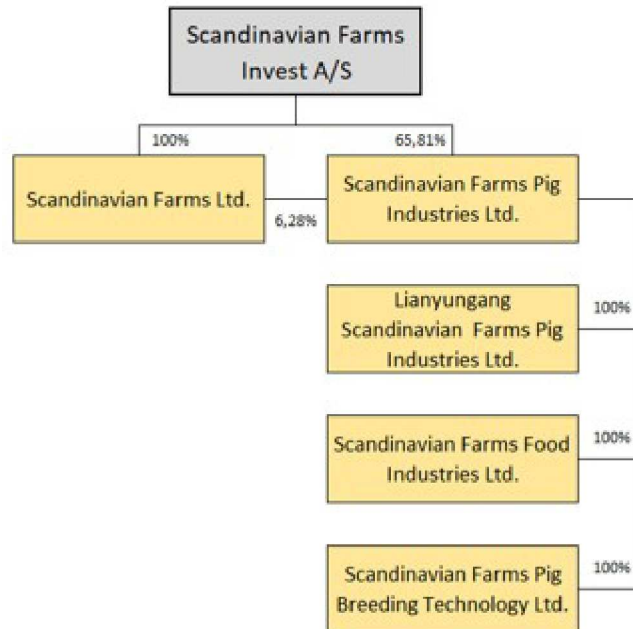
Scandinavian Farms Invest A/S

100%

65,81%

Scandinavian Farms Ltd.

6,28%

Scandinavian Farms Pig Industries Ltd.

Lianyungang Scandinavian Farms Pig Industries Ltd.

100%

Scandinavian Farms Food Industries Ltd.

100%

Scandinavian Farms Pig Breeding Technology Ltd.

100%